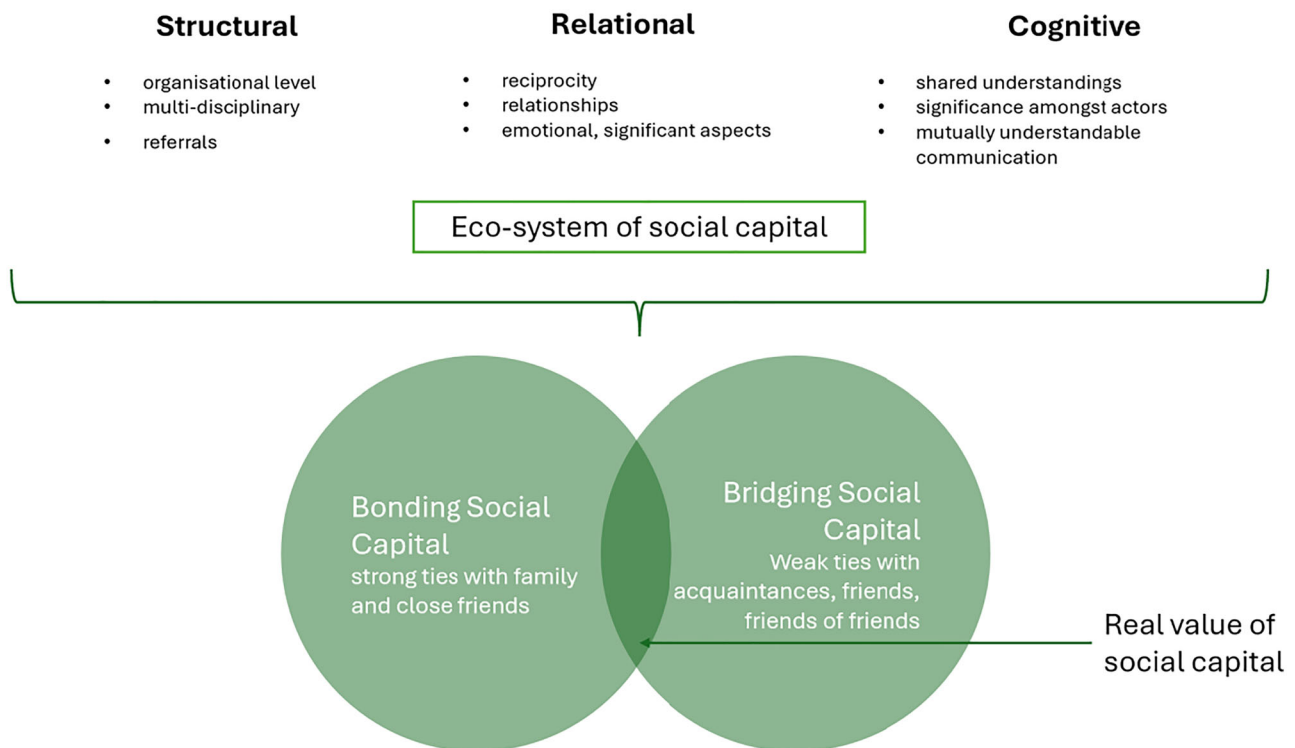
Structural

- organisational level
- multi-disciplinary
- referrals

Relational

- reciprocity
- relationships
- emotional, significant aspects

Cognitive

- shared understandings
- significance amongst actors
- mutually understandable communication

Eco-system of social capital

Bonding Social Capital
strong ties with family and close friends

Bridging Social Capital
Weak ties with acquaintances, friends, friends of friends

Real value of social capital